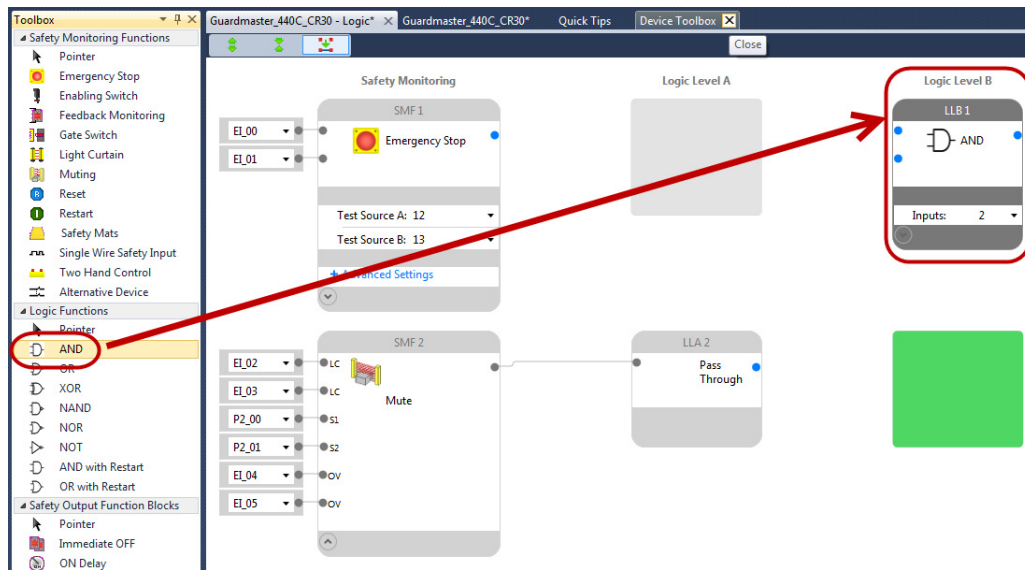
Toolbox
Safety Monitoring Functions
Pointer
Emergency Stop
Enabling Switch
Feedback Monitoring
Gate Switch
Light Curtain
Muting
Reset
Restart
Safety Mats
Single Wire Safety Input
Two Hand Control
Alternative Device
Logic Functions
Pointer
AND
OR
XOR
NAND
NOR
NOT
AND with Restart
OR with Restart
Safety Output Function Blocks
Pointer
Immediate OFF
ON Delay

Guardmaster_440C_CR30 - Logic* | Guardmaster_440C_CR30* | Quick Tips | Device Toolbox
Close

Safety Monitoring
Logic Level A
Logic Level B

SMF 1
EI_00
EI_01
Emergency Stop
Test Source A: 12
Test Source B: 13
+ Advanced Settings

LLB 1
AND
Inputs: 2

SMF 2
EI_02
EI_03
P2_00
P2_01
EI_04
EI_05
LC
LC
S1
S2
OV
OV
Mute

LLA 2
Pass Through